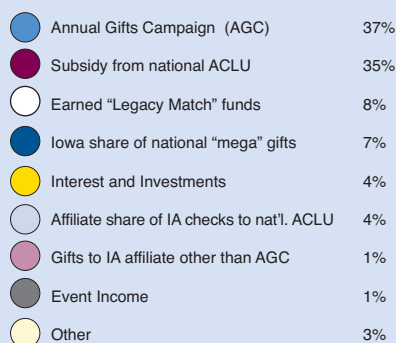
| | |
|---|---|
| Annual Gifts Campaign (AGC) | 37% |
| Subsidy from national ACLU | 35% |
| Earned “Legacy Match” funds | 8% |
| Iowa share of national “mega” gifts | 7% |
| Interest and Investments | 4% |
| Affiliate share of IA checks to nat’l. ACLU | 4% |
| Gifts to IA affiliate other than AGC | 1% |
| Event Income | 1% |
| Other | 3% |